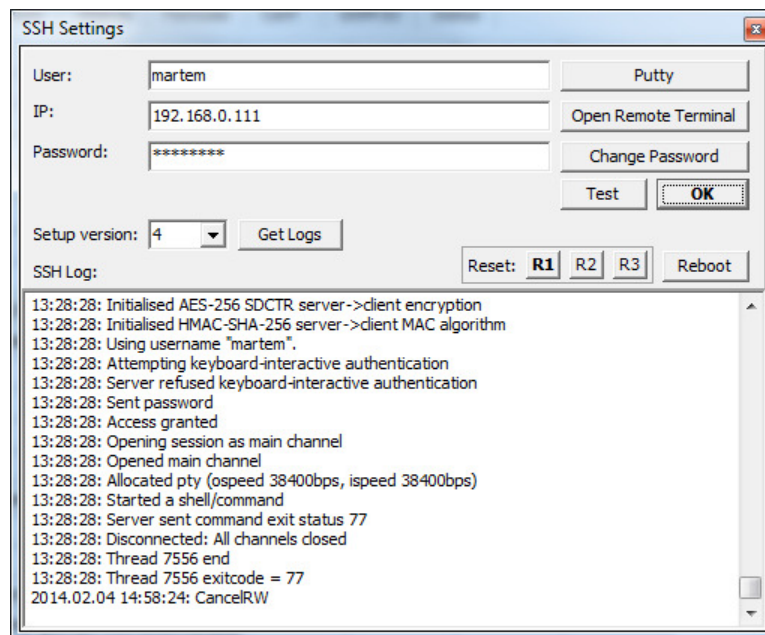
SSH Settings

User: martem
IP: 192.168.0.111
Password: ********

Putty
Open Remote Terminal
Change Password
Test
OK

Setup version: 4
Get Logs
SSH Log:
Reset: R1 R2 R3
Reboot

13:28:28: Initialised AES-256 SDCTR server->client encryption
13:28:28: Initialised HMAC-SHA-256 server->client MAC algorithm
13:28:28: Using username "martem".
13:28:28: Attempting keyboard-interactive authentication
13:28:28: Server refused keyboard-interactive authentication
13:28:28: Sent password
13:28:28: Access granted
13:28:28: Opening session as main channel
13:28:28: Opened main channel
13:28:28: Allocated pty (ospeed 38400bps, ispeed 38400bps)
13:28:28: Started a shell/command
13:28:28: Server sent command exit status 77
13:28:28: Disconnected: All channels closed
13:28:28: Thread 7556 end
13:28:28: Thread 7556 exitcode = 77
2014.02.04 14:58:24: CancelRW